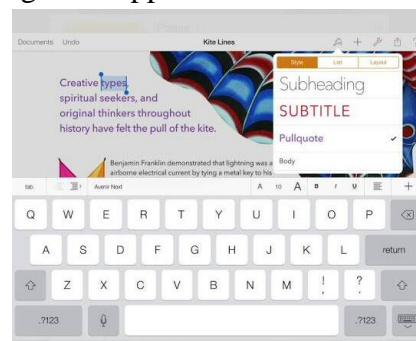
Documents Undo

Kite Lines

Style List Layout

Subheading

SUBTITLE

Pullquote

Body

Creative types, spiritual seekers, and original thinkers throughout history have felt the pull of the kite.

Benjamin Franklin demonstrated that lightning was a airborne electrical current by tying a metal key to his

tab

Avenir Next

A 10 A B I U

Q W E R T Y U I O P

A S D F G H J K L return

Z X C V B N M ! , ? .

.?123 .?123